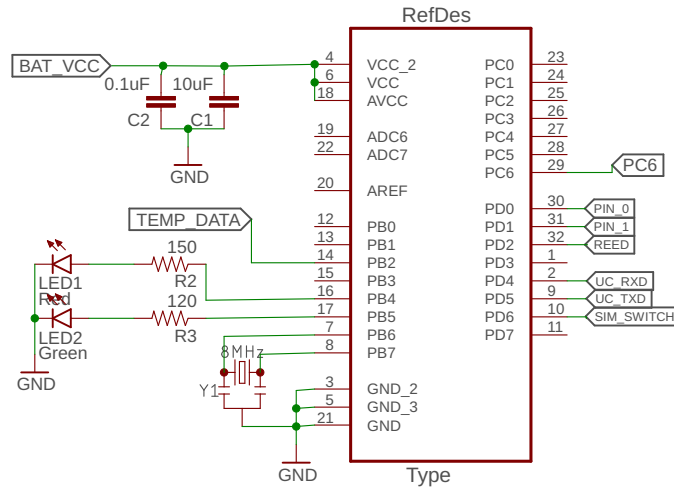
RefDes

BAT_VCC
0.1uF
10uF
C2
C1
GND

4 VCC_2
6 VCC
18 AVCC
19 ADC6
22 ADC7
20 AREF
12 PB0
13 PB1
14 PB2
15 PB3
16 PB4
17 PB5
7 PB6
8 PB7
3 GND_2
5 GND_3
21 GND

PC0 23
PC1 24
PC2 25
PC3 26
PC4 27
PC5 28
PC6 29
PD0 30
PD1 31
PD2 32
PD3 1
PD4 2
PD5 9
PD6 10
PD7 11

PC6
PIN_0
PIN_1
REED
UC_RXD
UC_TXD
SIM_SWITCH

TEMP_DATA
150
R2
120
R3
LED1
Red
LED2
Green
GND
8MHz
Y1
GND

Type